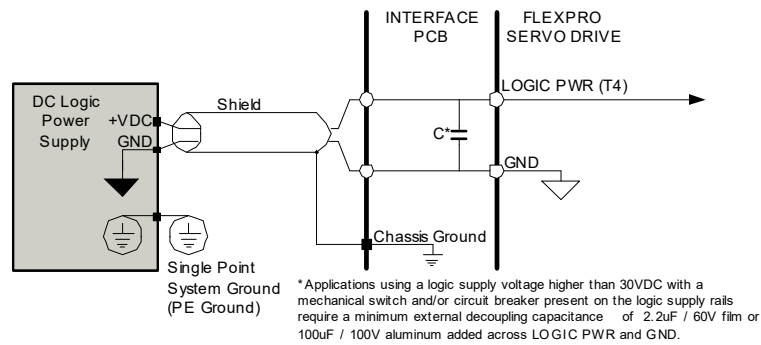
INTERFACE PCB

FLEXPRO SERVO DRIVE

DC Logic Power Supply

+VDC

GND

Shield

LOGIC PWR (T4)

C*

GND

Chassis Ground

Single Point System Ground (PE Ground)

*Applications using a logic supply voltage higher than 30VDC with a mechanical switch and/or circuit breaker present on the logic supply rails require a minimum external decoupling capacitance of 2.2uF / 60V film or 100uF / 100V aluminum added across LOGIC PWR and GND.